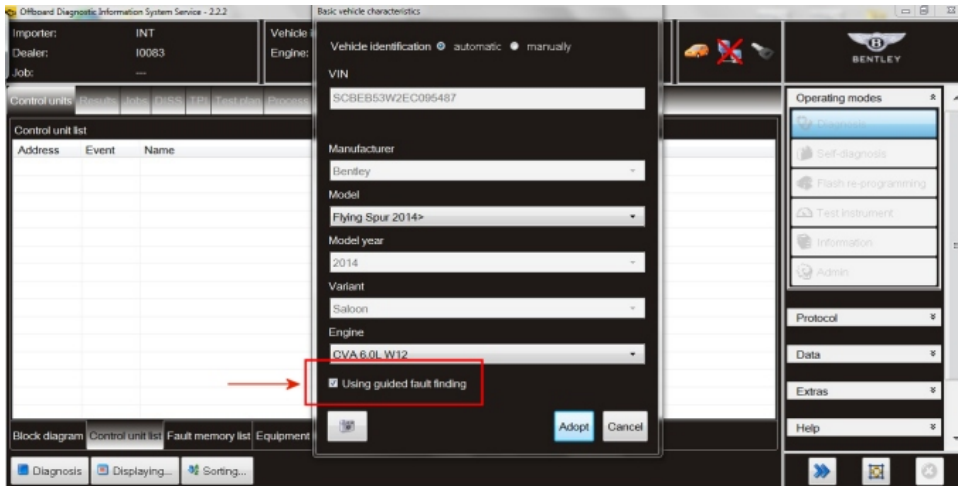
Offboard Diagnostic Information System Service - 2.2.2

Importer: INT
Dealer: I0083
Job: ---

Vehicle
Engine:

Control units Results Jobs DISS TPI Test plan Process

Control unit list

| Address | Event | Name |
|---|---|---|

Block diagram Control unit list Fault memory list Equipment

Diagnosis Displaying... Sorting...

Basic vehicle characteristics

Vehicle identification automatic manually

VIN
SCBEB53W2EC095487

Manufacturer
Bentley

Model
Flying Spur 2014>

Model year
2014

Variant
Saloon

Engine
CVA 6.0L W12

Using guided fault finding

Adopt Cancel

BENTLEY

Operating modes
Diagnosis
Self-diagnosis
Flash re-programming
Test instrument
Information
Admin

Protocol
Data
Extras
Help